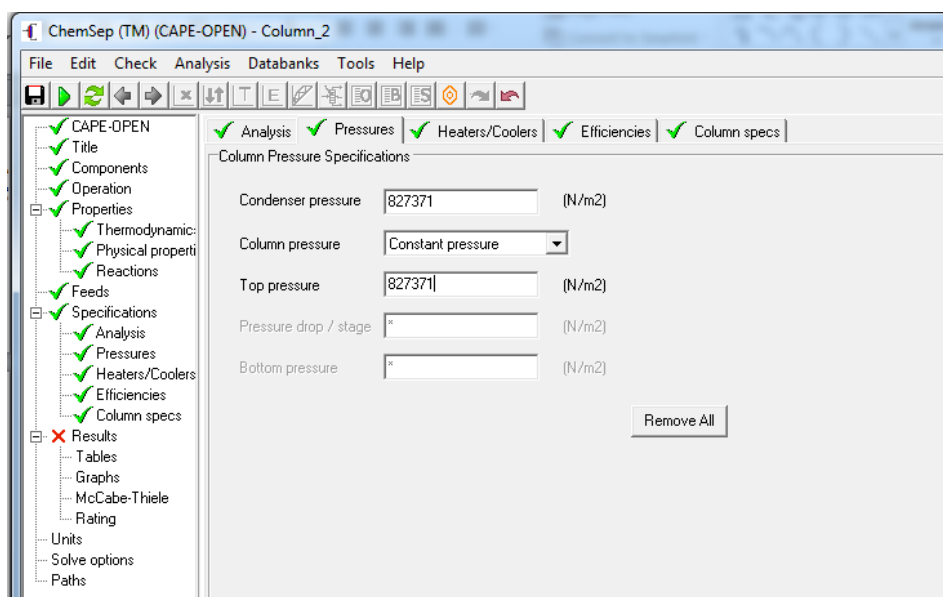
ChemSep (TM) (CAPE-OPEN) - Column_2

File Edit Check Analysis Databanks Tools Help

CAPE-OPEN
Title
Components
Operation
Properties
Thermodynamic:
Physical properti
Reactions
Feeds
Specifications
Analysis
Pressures
Heaters/Coolers
Efficiencies
Column specs
Results
Tables
Graphs
McCabe-Thiele
Rating
Units
Solve options
Paths

Analysis | Pressures | Heaters/Coolers | Efficiencies | Column specs

Column Pressure Specifications

Condenser pressure 827371 (N/m2)

Column pressure Constant pressure

Top pressure 827371 (N/m2)

Pressure drop / stage * (N/m2)

Bottom pressure * (N/m2)

Remove All